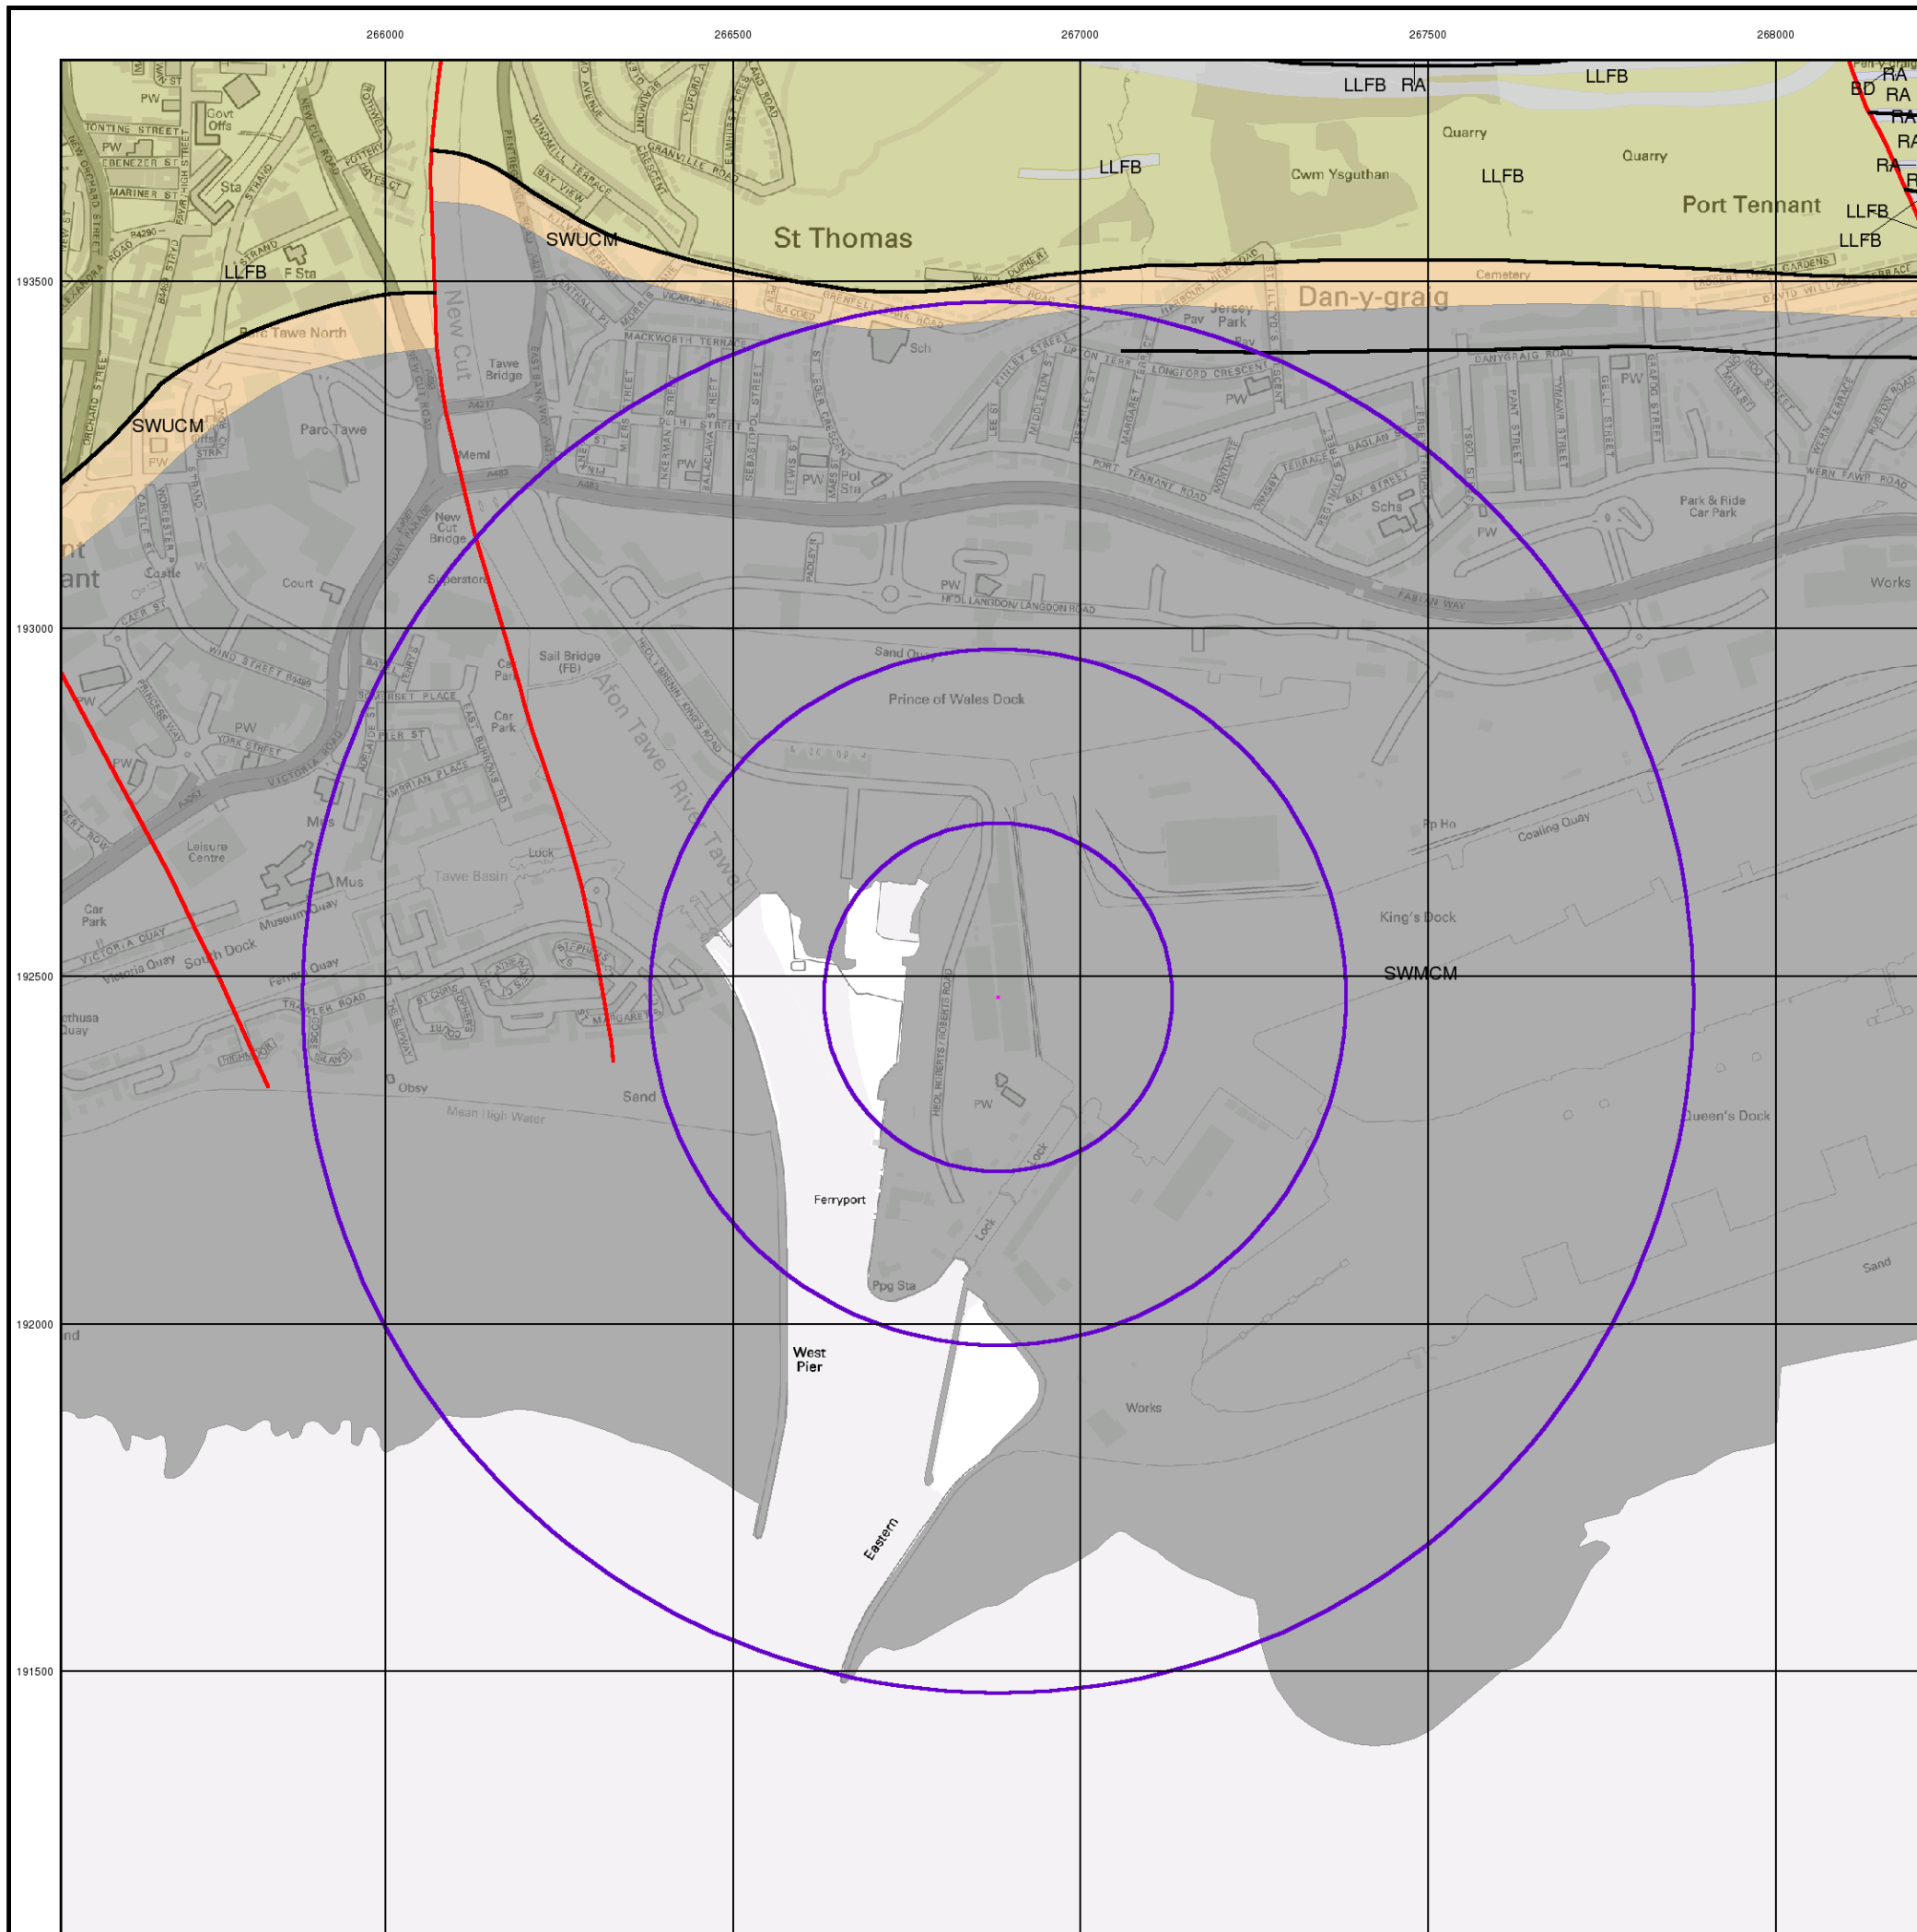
266000
266500
267000
267500
268000

193500
193000
192500
192000
191500

LLFB RA
LLFB
RA
BD RA
RA
RA
RA
Quarry
Quarry
LLFB
Cwm Ysguthan
LLFB
Port Tennant
LLFB
LLFB
St Thomas
SWUCM
LLFB F Sta
Cemetery
Dan-y-graig
Jersey Park
Pav
Parc Tawe North
SWUCM
Parc Tawe
Tawe Bridge
New Cut
Sch
PW
PW
Meml
New Cut Bridge
Superstore
Court
Castle
Pol Sta
PW
Schs
PW
Park & Ride Car Park
Works
Sail Bridge (FB)
Car Park
Car Park
Sand Quay
Prince of Wales Dock
Afon Tawe / River Tawe
PW
PW
Leisure Centre
Mus
Car Park
Tawe Basin
Lock
Museum Quay
South Dock
Victoria Quay
Pp Ho
Coaling Quay
King's Dock
SWMCM
PW
Obsy
Sand
Mean High Water
Queen's Dock
Lock
Lock
Ferryport
Ppg Sta
Sand
West Pier
Works
Eastern
TONTINE STREET
EBENEZER ST
MARINER ST
PW
Govt Offs
Sta
STRAND
NEW CUT ROAD
WINDMILL TERRACE
BAY VIEW
GRANVILLE ROAD
MACKWORTH TERRACE
PORT TENNANT ROAD
LONGFORD CRESCENT
DANYGRAIG ROAD
FABIAN WAY
HEOL LANGDON / LANGDON ROAD
WIND STREET
YORK STREET
VICTORIA ROAD
SOMERSET PLACE
CAMBRIAN PLACE
VICTORIA QUAY
TRAWLER ROAD
WERN FAWR ROAD
HEOL ROBERTS / ROBERTS ROAD